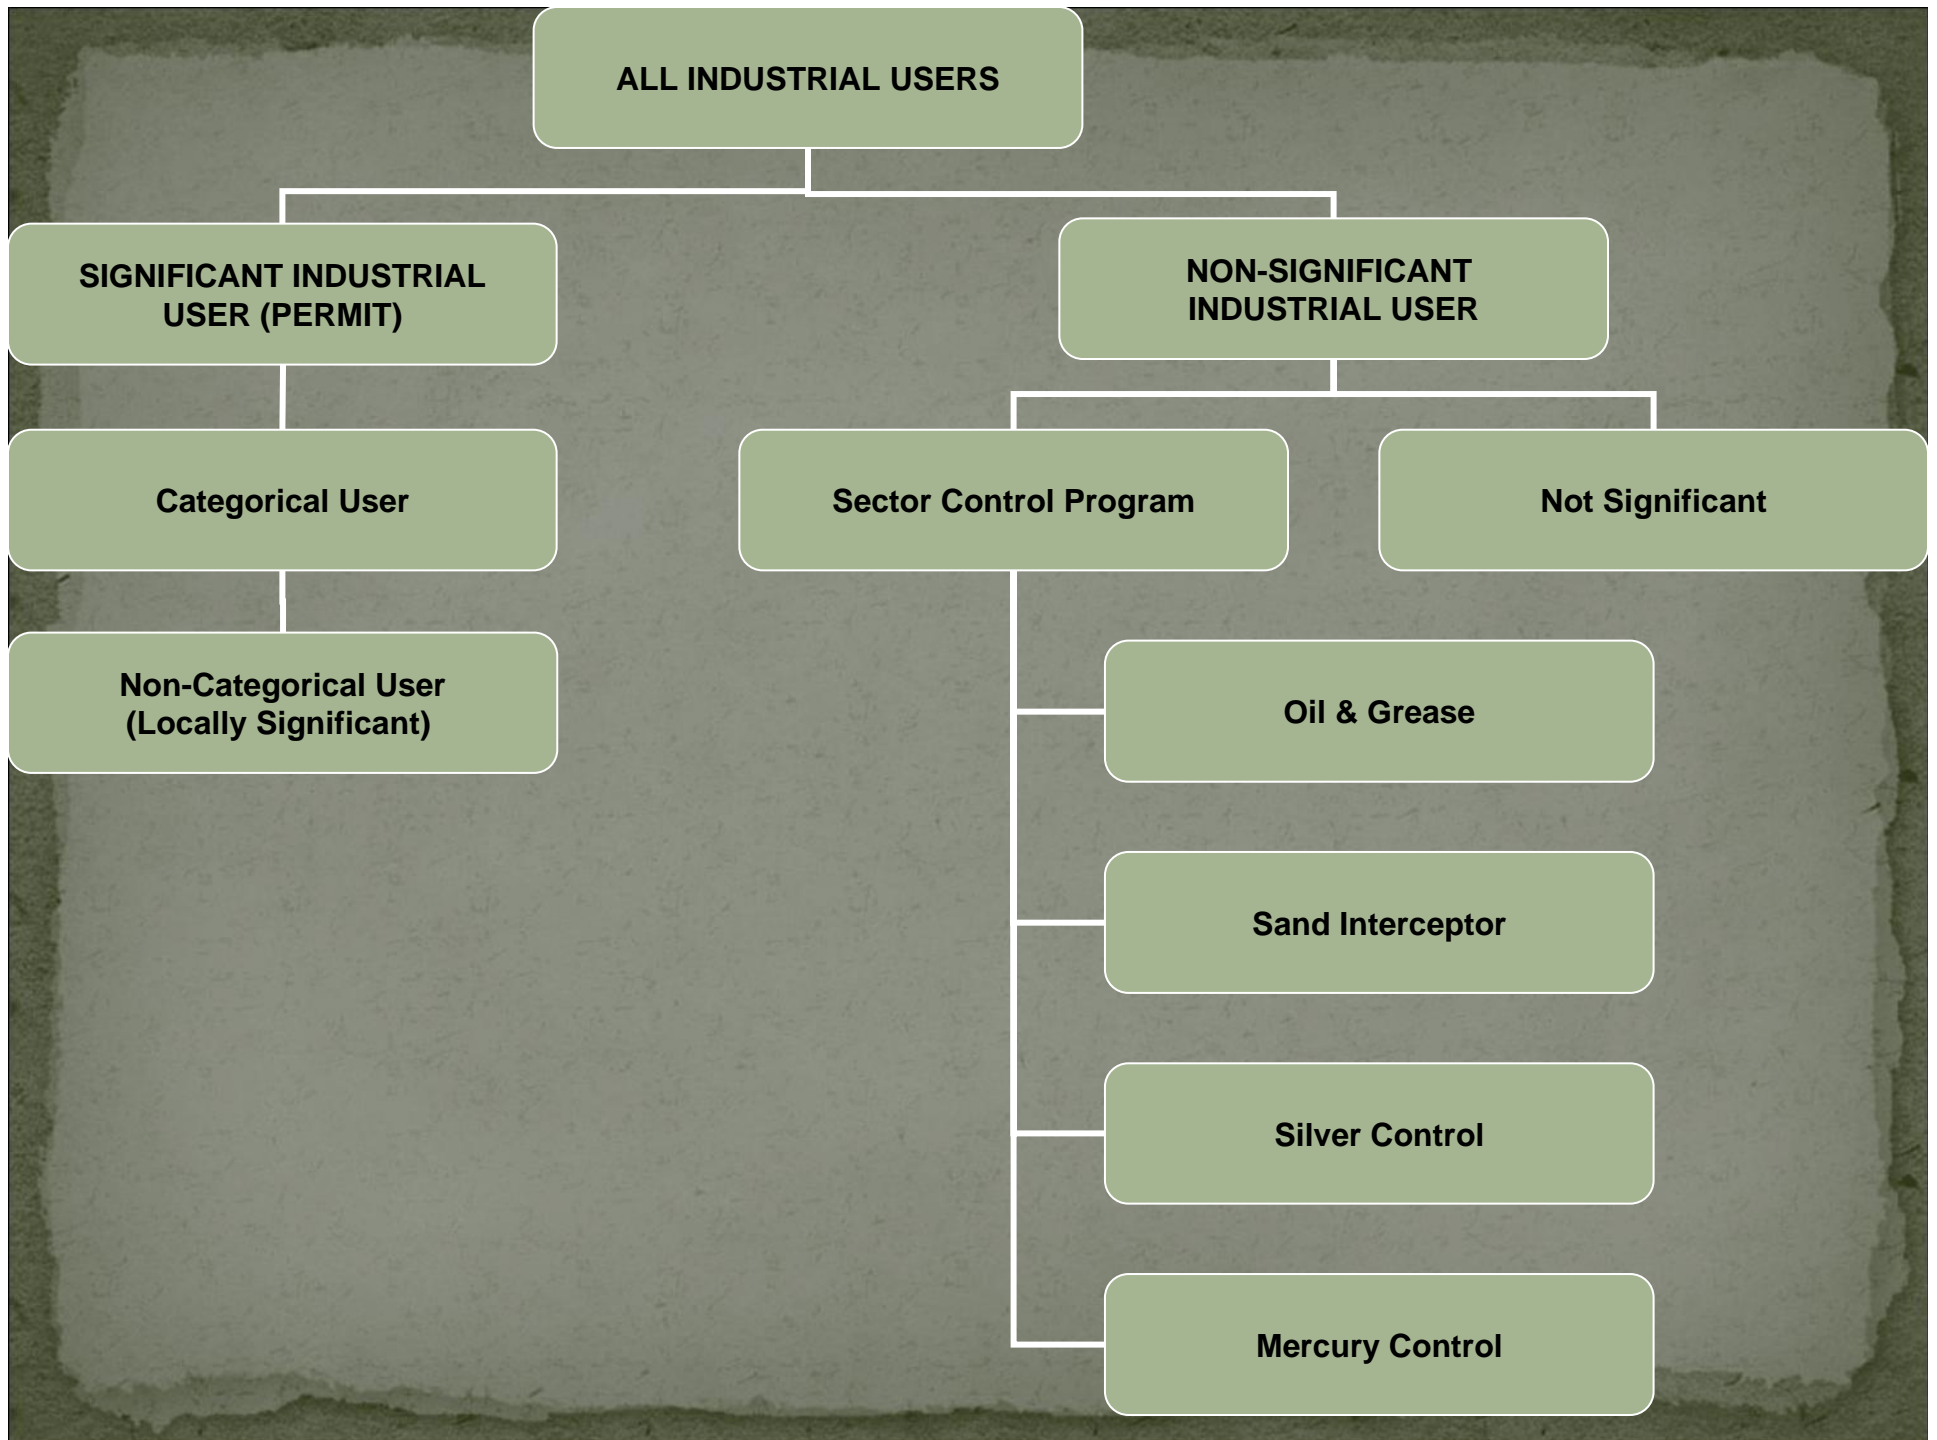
ALL INDUSTRIAL USERS

SIGNIFICANT INDUSTRIAL USER (PERMIT)

NON-SIGNIFICANT INDUSTRIAL USER

Categorical User

Sector Control Program

Not Significant

Non-Categorical User (Locally Significant)

Oil & Grease

Sand Interceptor

Silver Control

Mercury Control